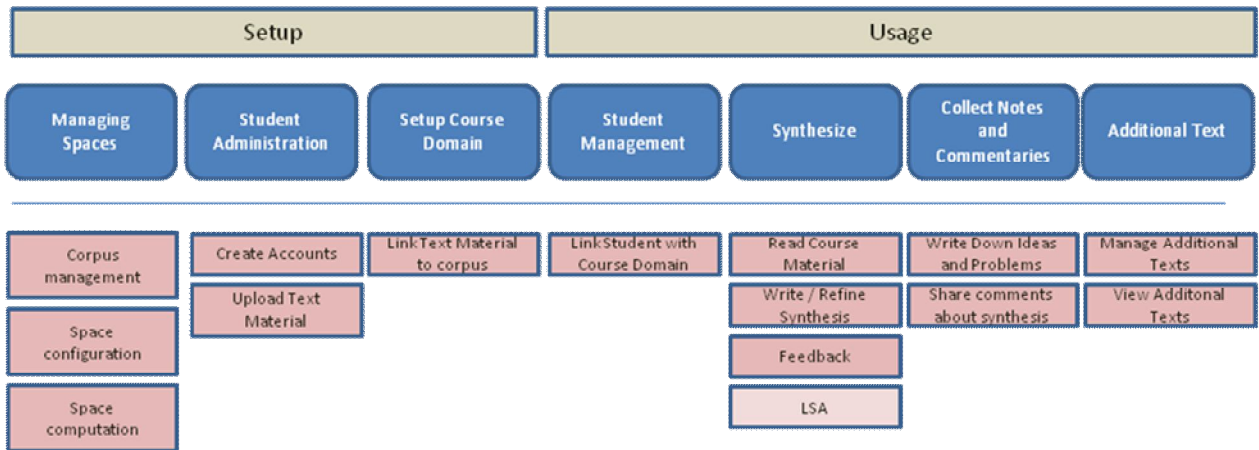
Setup

Usage

Managing Spaces

Student Administration

Setup Course Domain

Student Management

Synthesize

Collect Notes and Commentaries

Additional Text

Corpus management

Space configuration

Space computation

Create Accounts

Upload Text Material

LinkText Material to corpus

LinkStudent with Course Domain

Read Course Material

Write / Refine Synthesis

Feedback

LSA

Write Down Ideas and Problems

Share comments about synthesis

Manage Additional Texts

View Additonal Texts